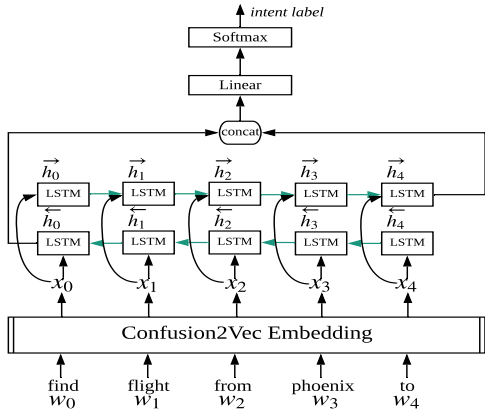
intent label

Softmax

Linear

concat

$\overrightarrow{h_0}$ LSTM $\overrightarrow{h_1}$ LSTM $\overrightarrow{h_2}$ LSTM $\overrightarrow{h_3}$ LSTM $\overrightarrow{h_4}$ LSTM

$\overleftarrow{h_0}$ LSTM $\overleftarrow{h_1}$ LSTM $\overleftarrow{h_2}$ LSTM $\overleftarrow{h_3}$ LSTM $\overleftarrow{h_4}$ LSTM

$x_0$ $x_1$ $x_2$ $x_3$ $x_4$

Confusion2Vec Embedding

find $w_0$ flight $w_1$ from $w_2$ phoenix $w_3$ to $w_4$